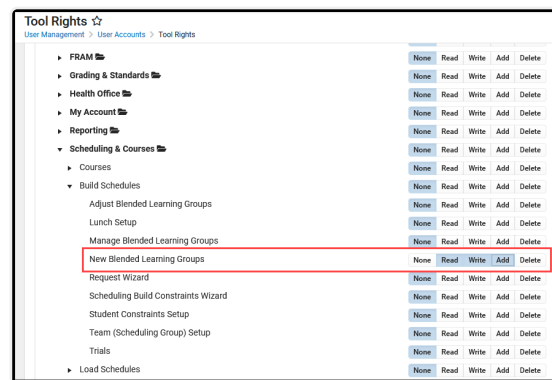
Tool Rights ☆
User Management > User Accounts > Tool Rights

| | | | | | |
|---|---|---|---|---|---|
| ▸ FRAM | None | Read | Write | Add | Delete |
| ▸ Grading & Standards | None | Read | Write | Add | Delete |
| ▸ Health Office | None | Read | Write | Add | Delete |
| ▸ My Account | None | Read | Write | Add | Delete |
| ▸ Reporting | None | Read | Write | Add | Delete |
| ▾ Scheduling & Courses | None | Read | Write | Add | Delete |
| ▸ Courses | None | Read | Write | Add | Delete |
| ▾ Build Schedules | None | Read | Write | Add | Delete |
| Adjust Blended Learning Groups | None | Read | Write | Add | Delete |
| Lunch Setup | None | Read | Write | Add | Delete |
| Manage Blended Learning Groups | None | Read | Write | Add | Delete |
| New Blended Learning Groups | None | Read | Write | Add | Delete |
| Request Wizard | None | Read | Write | Add | Delete |
| Scheduling Build Constraints Wizard | None | Read | Write | Add | Delete |
| Student Constraints Setup | None | Read | Write | Add | Delete |
| Team (Scheduling Group) Setup | None | Read | Write | Add | Delete |
| Trials | None | Read | Write | Add | Delete |
| ▸ Load Schedules | None | Read | Write | Add | Delete |